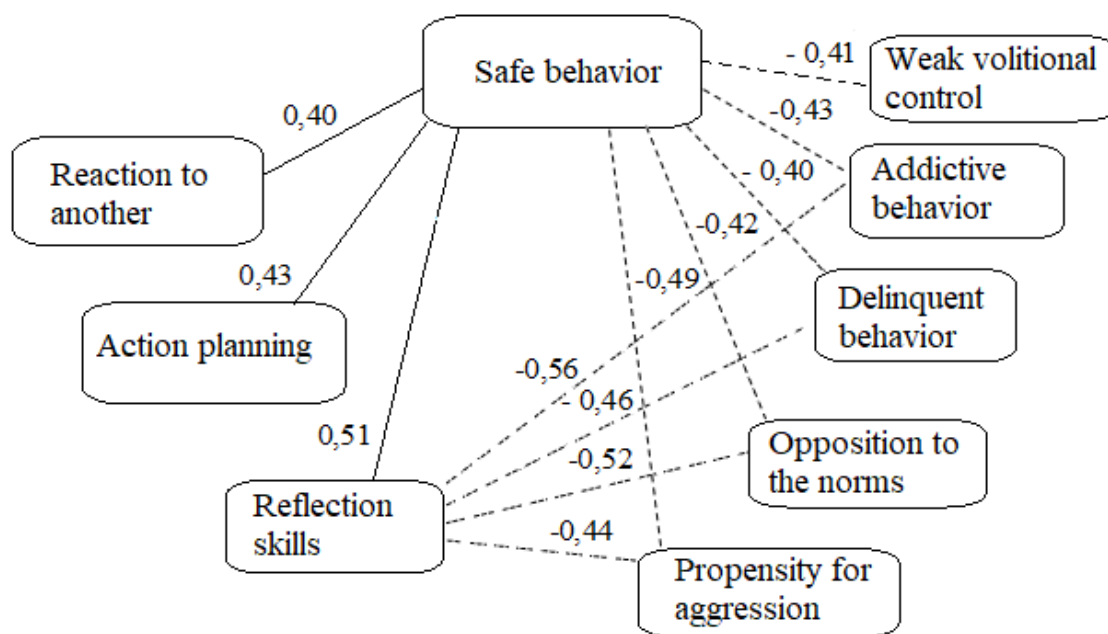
Safe behavior

- 0,41

Weak volitional control

-0,43

0,40

Reaction to another

- 0,40

Addictive behavior

-0,42

0,43

-0,49

Delinquent behavior

Action planning

-0,56

- 0,46

0,51

Opposition to the norms

-0,52

Reflection skills

-0,44

Propensity for aggression